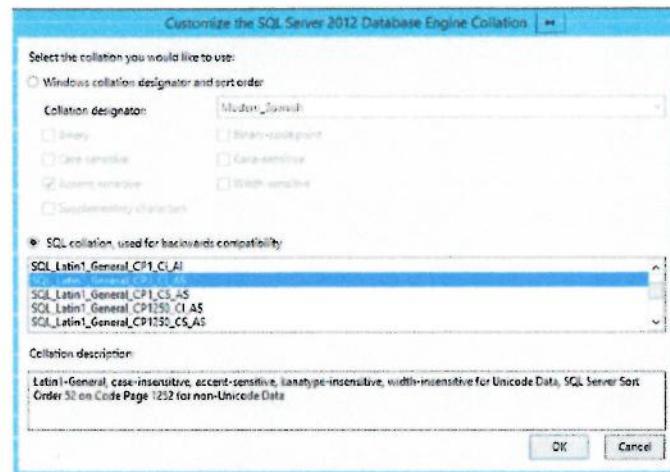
Customize the SQL Server 2012 Database Engine Collation

Select the collation you would like to use:

Windows collation designator and sort order

Collation designator: Modern_Spanish

Binary

Binary-code point

Case-sensitive

Case-sensitive

Accent-sensitive

Width-sensitive

Supplementary characters

SQL collation, used for backwards compatibility

SQL_Latin1_General_CP1_CI_AI
SQL_Latin1_General_CP1_CI_AS
SQL_Latin1_General_CP1_CS_AS
SQL_Latin1_General_CP1250_CI_AS
SQL_Latin1_General_CP1250_CS_AS

Collation description

Latin1-General, case-insensitive, accent-sensitive, kanatype-insensitive, width-insensitive for Unicode Data, SQL Server Sort Order 52 on Code Page 1252 for non-Unicode Data

OK

Cancel